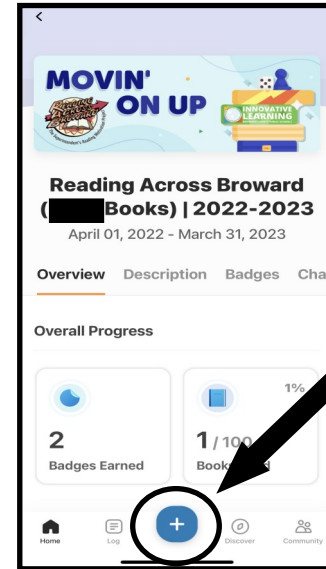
<

MOVIN' ON UP

Reading Across Broward

The Superintendent's Reading Initiative

INNOVATIVE LEARNING

Reading Across Broward ([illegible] Books) | 2022-2023

April 01, 2022 - March 31, 2023

Overview Description Badges Cha

Overall Progress

2

Badges Earned

1%

1 / 100

Book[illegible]

+

Home Log Discover Community